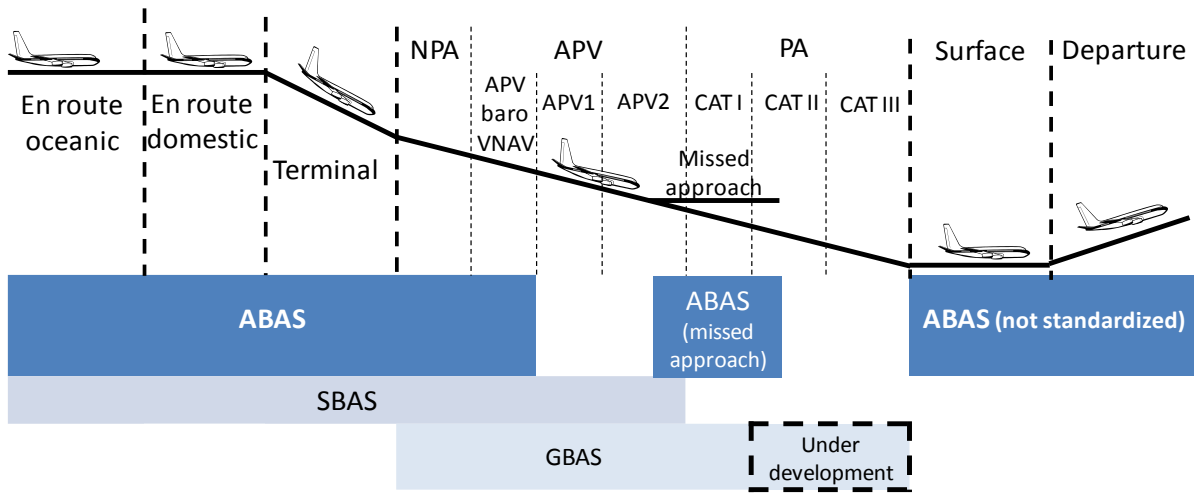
En route oceanic

En route domestic

Terminal

NPA

APV

APV baro VNAV

APV1

APV2

PA

CAT I

CAT II

CAT III

Missed approach

Surface

Departure

ABAS

ABAS (missed approach)

ABAS (not standardized)

SBAS

GBAS

Under development